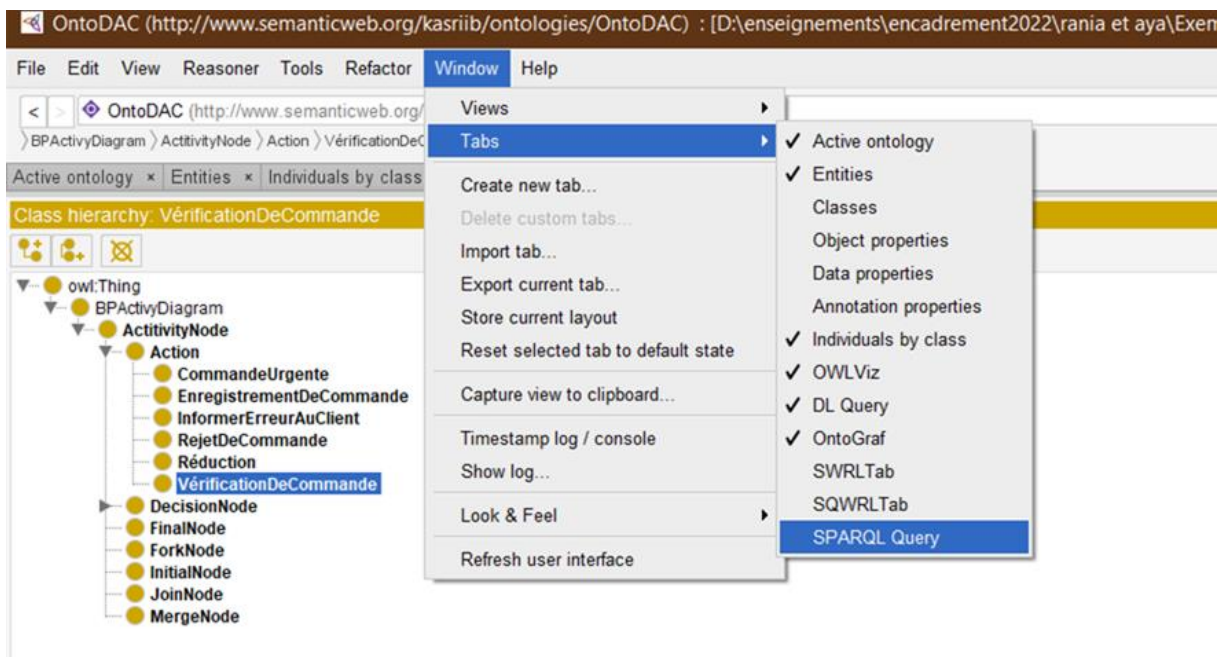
OntoDAC (http://www.semanticweb.org/kasriib/ontologies/OntoDAC) : [D:\enseignements\encadrement2022\rania et aya\Exem

File Edit View Reasoner Tools Refactor Window Help

OntoDAC (http://www.semanticweb.org/

BPActivyDiagram ActitivityNode Action VérificationDeC

Active ontology × Entities × Individuals by class

Class hierarchy: VérificationDeCommande

owl:Thing
BPActivyDiagram
ActitivityNode
Action
CommandeUrgente
EnregistrementDeCommande
InformerErreurAuClient
RejetDeCommande
Réduction
VérificationDeCommande
DecisionNode
FinalNode
ForkNode
InitialNode
JoinNode
MergeNode

Views
Tabs
Create new tab...
Delete custom tabs...
Import tab...
Export current tab...
Store current layout
Reset selected tab to default state
Capture view to clipboard...
Timestamp log / console
Show log...
Look & Feel
Refresh user interface

✓ Active ontology
✓ Entities
Classes
Object properties
Data properties
Annotation properties
✓ Individuals by class
✓ OWLViz
✓ DL Query
✓ OntoGraf
SWRLTab
SQWRLTab
SPARQL Query